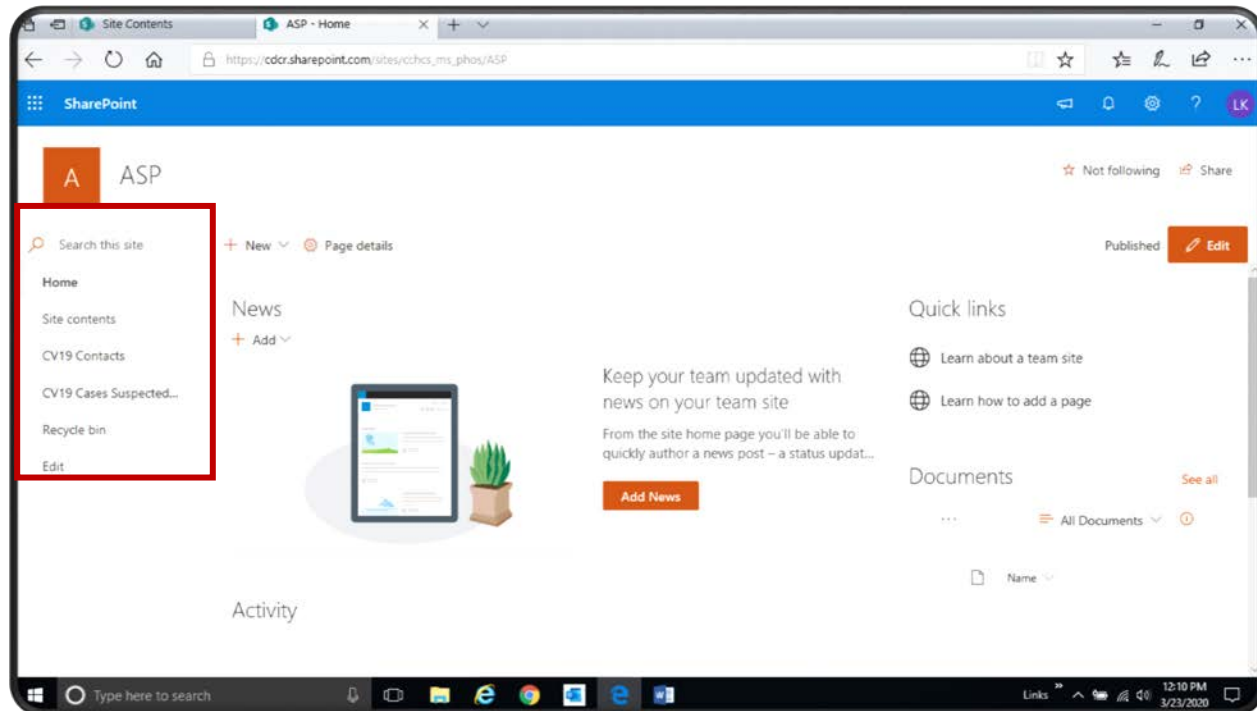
Site Contents

ASP - Home

https://cdcr.sharepoint.com/sites/cchcs_ms_phos/ASP

SharePoint

LK

A

ASP

Not following

Share

Search this site

Home

Site contents

CV19 Contacts

CV19 Cases Suspected...

Recycle bin

Edit

New

Page details

Published

Edit

News

Add

Keep your team updated with news on your team site

From the site home page you'll be able to quickly author a news post – a status updat...

Add News

Quick links

Learn about a team site

Learn how to add a page

Documents

See all

All Documents

Name

Activity

Type here to search

Links

12:10 PM
3/23/2020